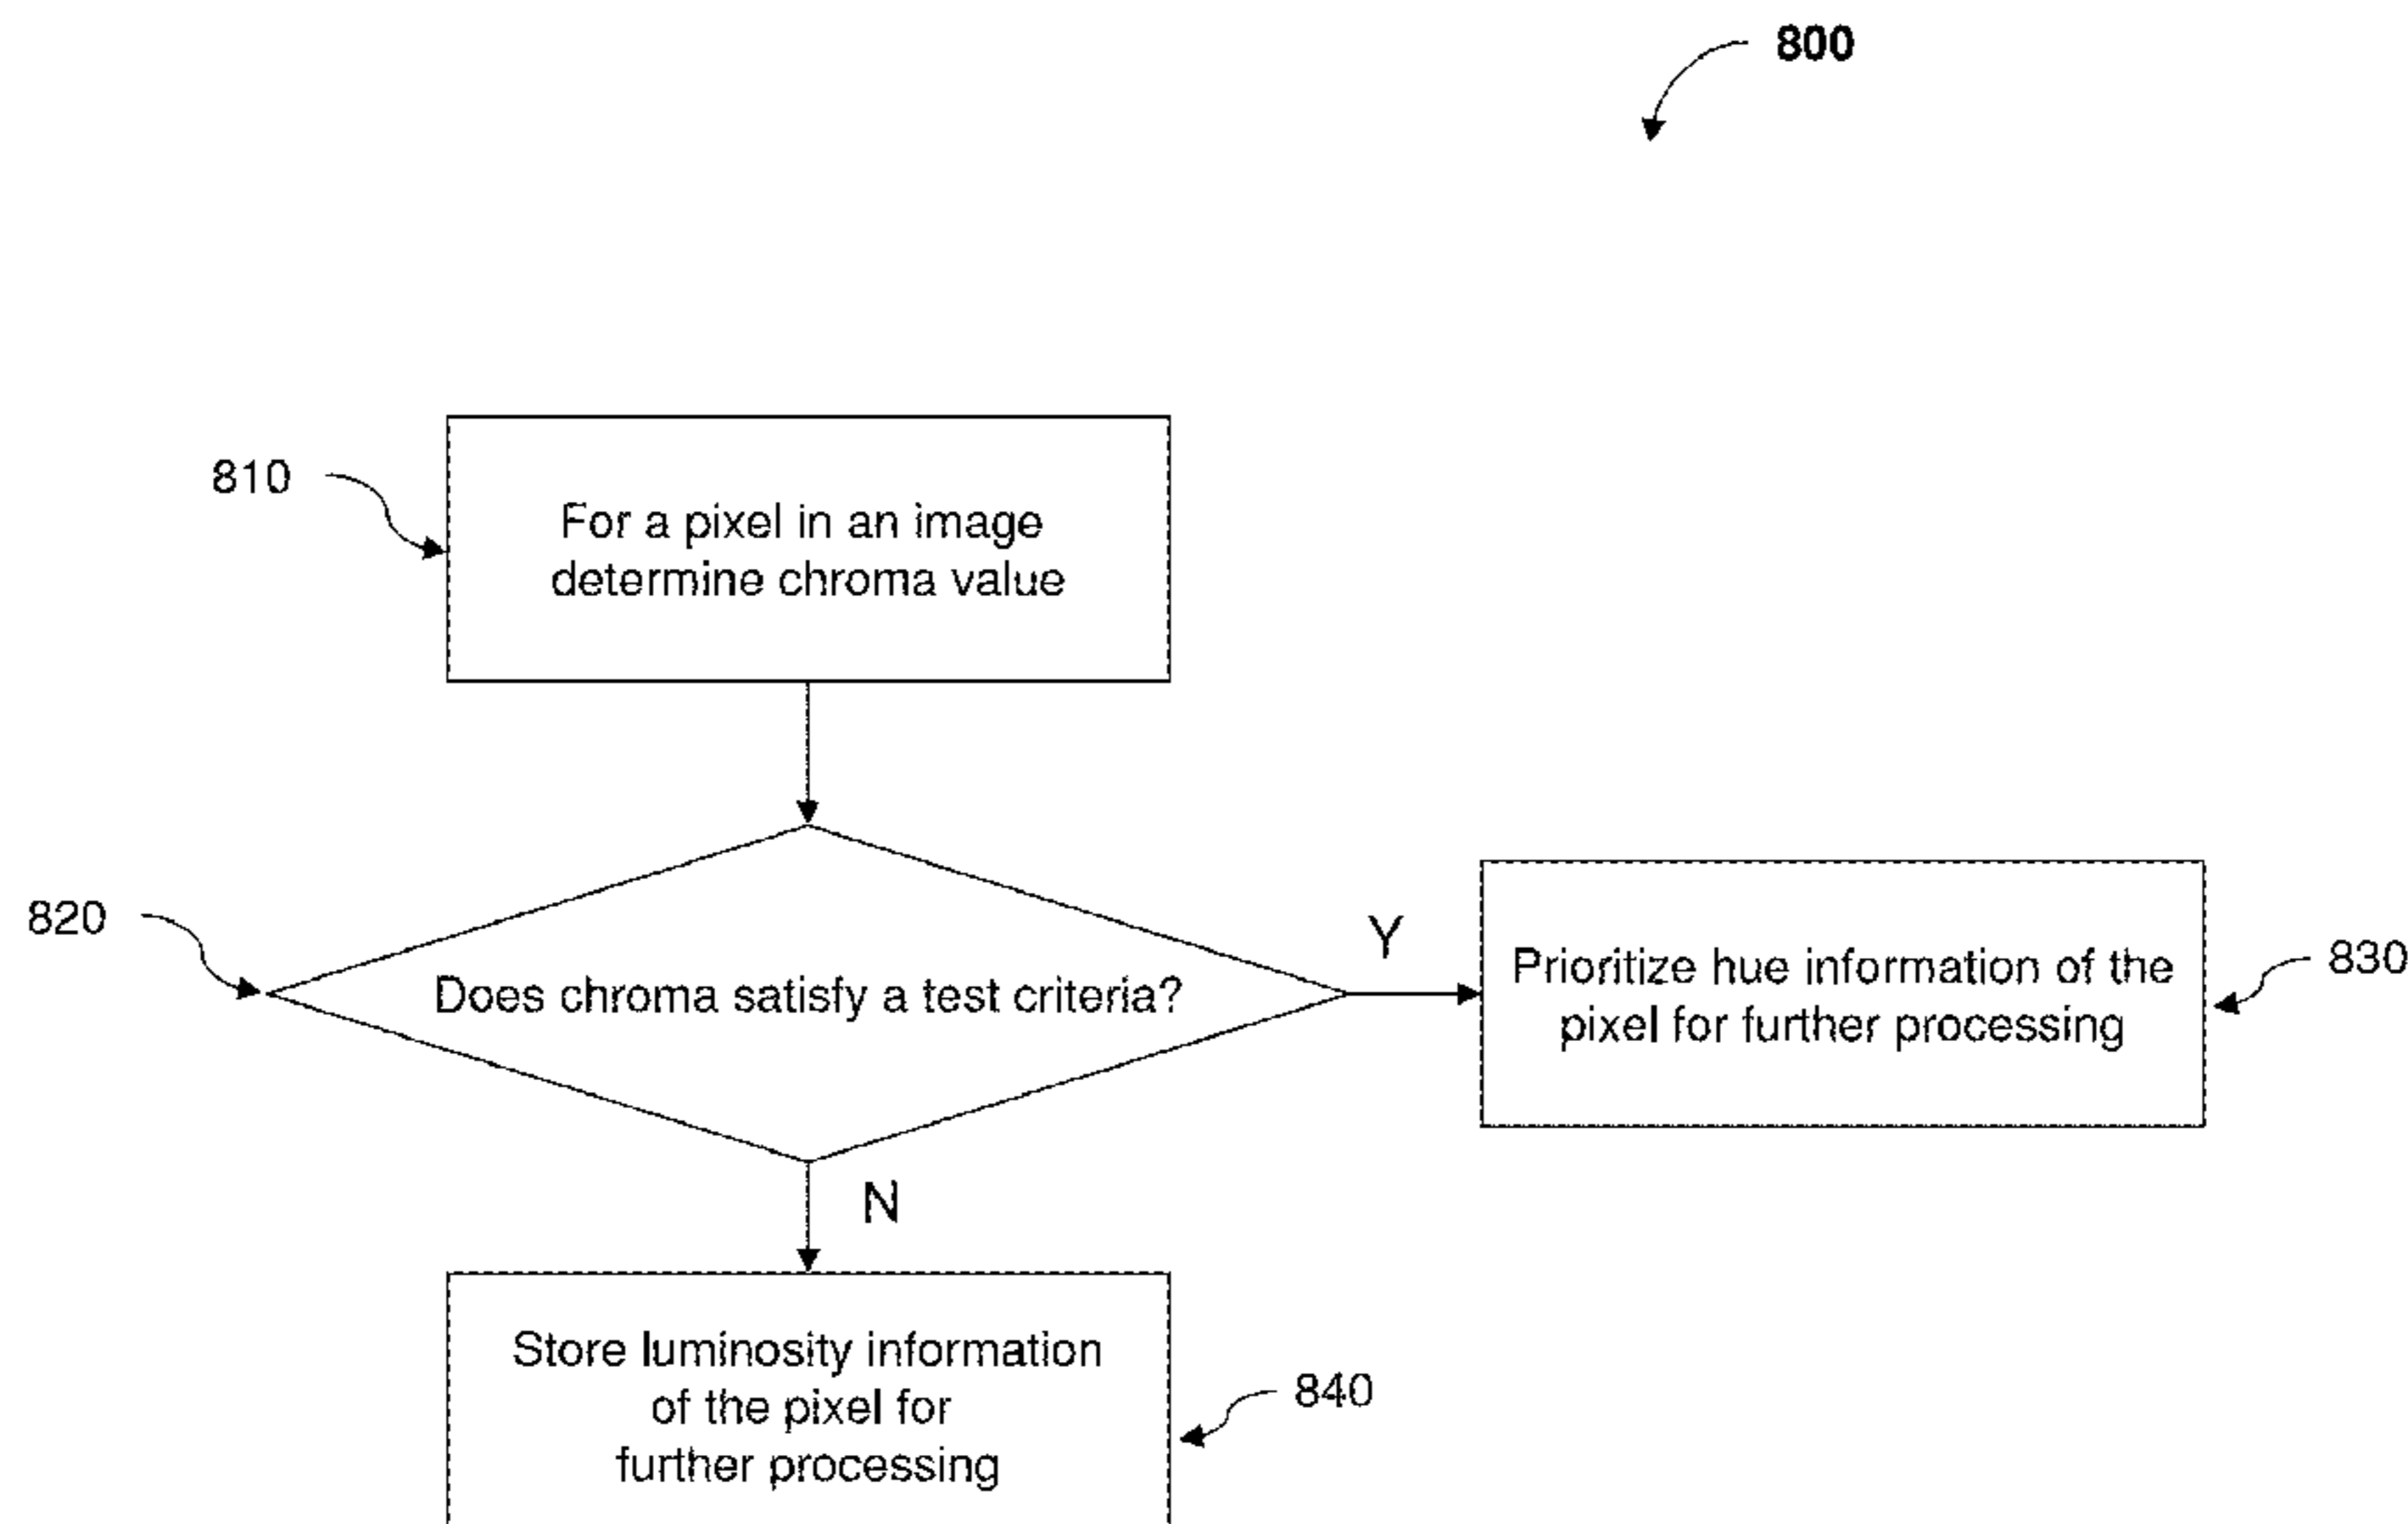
800

810

For a pixel in an image determine chroma value

820

Does chroma satisfy a test criteria?

Y

Prioritize hue information of the pixel for further processing

830

N

Store luminosity information of the pixel for further processing

840